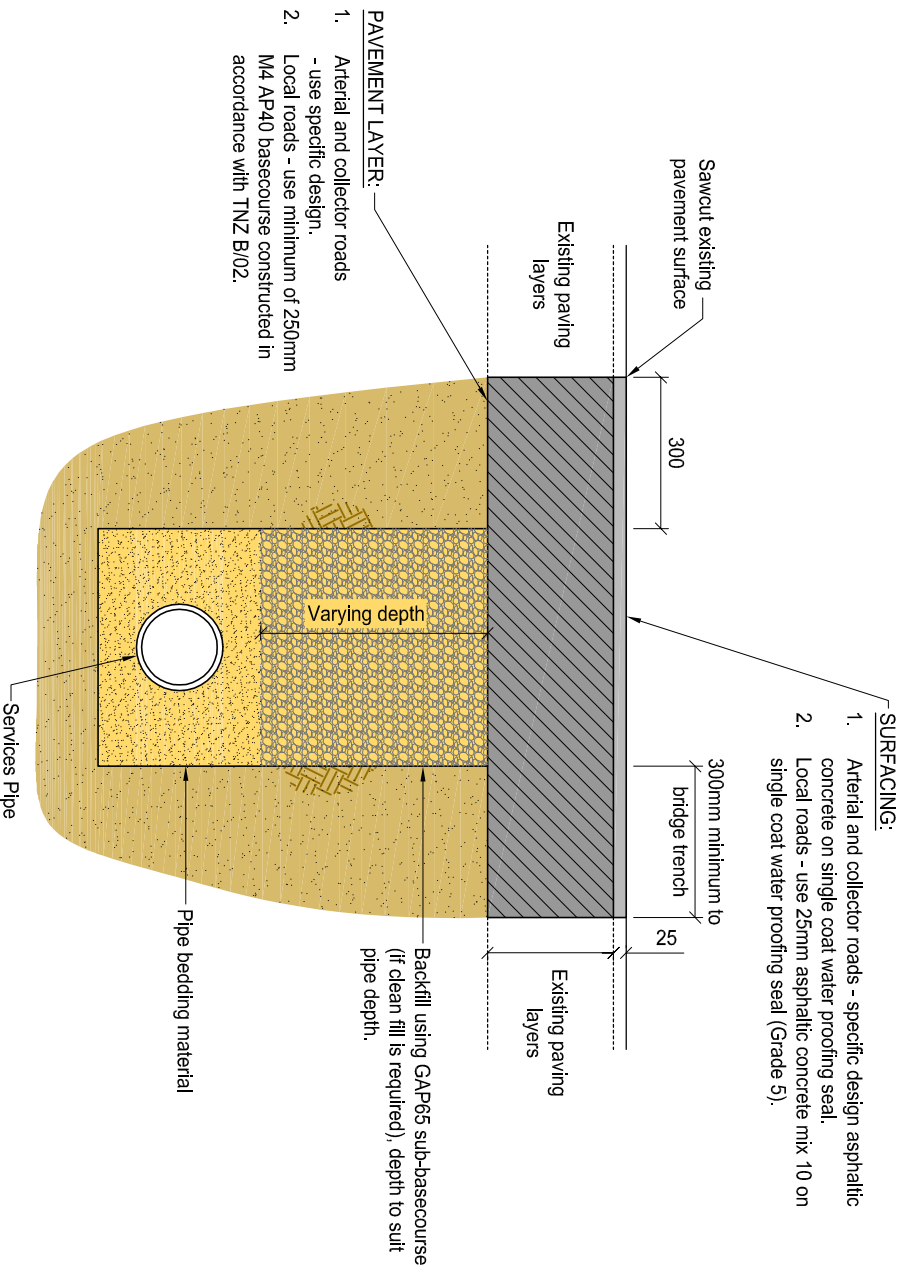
PAVEMENT LAYER:
1. Arterial and collector roads - use specific design.
2. Local roads - use minimum of 250mm M4 AP40 basecourse constructed in accordance with TNZ B/02.

Sawcut existing pavement surface

Existing paving layers

300

Varying depth

SURFACING:
1. Arterial and collector roads - specific design asphaltic concrete on single coat water proofing seal.
2. Local roads - use 25mm asphaltic concrete mix 10 on single coat water proofing seal (Grade 5).

300mm minimum to bridge trench

25

Existing paving layers

Backfill using GAP65 sub-basecourse (if clean fill is required), depth to suit pipe depth.

Pipe bedding material

Services Pipe